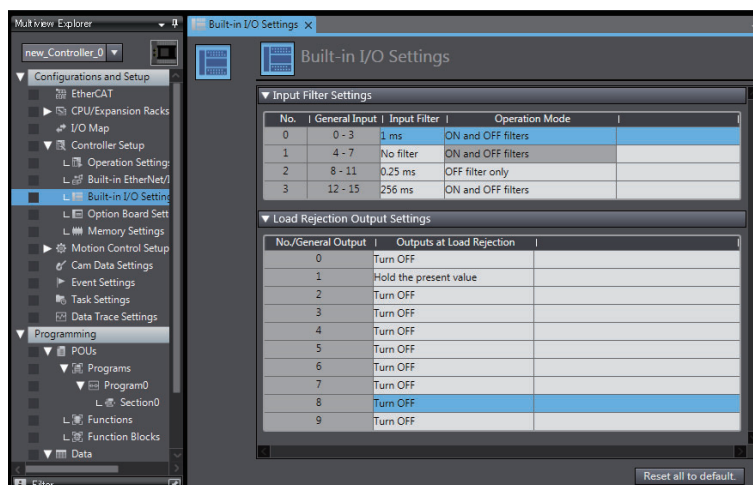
Multiview Explorer

new_Controller_0

Configurations and Setup
EtherCAT
CPU/Expansion Racks
I/O Map
Controller Setup
Operation Settings
Built-in EtherNet/I
Built-in I/O Setting
Option Board Sett
Memory Settings
Motion Control Setup
Cam Data Settings
Event Settings
Task Settings
Data Trace Settings
Programming
POUs
Programs
Program0
Section0
Functions
Function Blocks
Data

Filter

Built-in I/O Settings

Built-in I/O Settings

Input Filter Settings

| No. | General Input | Input Filter | Operation Mode |
|---|---|---|---|
| 0 | 0 - 3 | 1 ms | ON and OFF filters |
| 1 | 4 - 7 | No filter | ON and OFF filters |
| 2 | 8 - 11 | 0.25 ms | OFF filter only |
| 3 | 12 - 15 | 256 ms | ON and OFF filters |

Load Rejection Output Settings

| No./General Output | Outputs at Load Rejection |
|---|---|
| 0 | Turn OFF |
| 1 | Hold the present value |
| 2 | Turn OFF |
| 3 | Turn OFF |
| 4 | Turn OFF |
| 5 | Turn OFF |
| 6 | Turn OFF |
| 7 | Turn OFF |
| 8 | Turn OFF |
| 9 | Turn OFF |

Reset all to default.